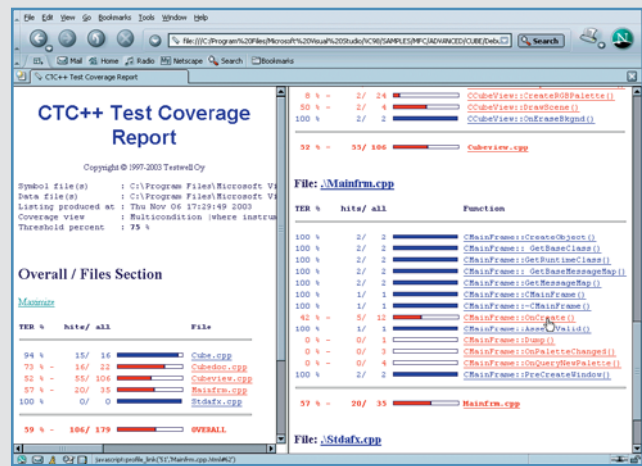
File Edit View Go Bookmarks Tools Window Help

file:///C:/Program%20Files/Microsoft%20Visual%20Studio/VC98/SAMPLES/MFC/ADVANCED/CUBE/Deb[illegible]

Search

Mail Home Radio Netscape Search Bookmarks

CTC++ Test Coverage Report

CTC++ Test Coverage Report

Copyright © 1997-2003 Testwell Oy

Symbol file(s) : C:\Program Files\Microsoft Vi
Data file(s) : C:\Program Files\Microsoft Vi
Listing produced at : Thu Nov 06 17:29:49 2003
Coverage view : Multicondition (where instru
Threshold percent : 75 %

Overall / Files Section

Maximize

| TER % | hits/ all | | File |
|---|---|---|---|
| 94 % | 15/ 16 | | Cube.cpp |
| 73 % - | 16/ 22 | | Cubedoc.cpp |
| 52 % - | 55/ 106 | | Cubeview.cpp |
| 57 % - | 20/ 35 | | Mainfrm.cpp |
| 100 % | 0/ 0 | | Stdafx.cpp |
| 59 % - | 106/ 179 | | OVERALL |

| | | | |
|---|---|---|---|
| 8 % - | 2/ 24 | | CCubeView::CreateRGBPalette() |
| 50 % - | 2/ 4 | | CCubeView::DrawScene() |
| 100 % | 2/ 2 | | CCubeView::OnEraseBkgnd() |
| 52 % - | 55/ 106 | | Cubeview.cpp |

File: .\Mainfrm.cpp

| TER % | hits/ all | | Function |
|---|---|---|---|
| 100 % | 2/ 2 | | CMainFrame::CreateObject() |
| 100 % | 2/ 2 | | CMainFrame::_GetBaseClass() |
| 100 % | 2/ 2 | | CMainFrame::GetRuntimeClass() |
| 100 % | 2/ 2 | | CMainFrame::_GetBaseMessageMap() |
| 100 % | 2/ 2 | | CMainFrame::GetMessageMap() |
| 100 % | 1/ 1 | | CMainFrame::CMainFrame() |
| 100 % | 1/ 1 | | CMainFrame::~CMainFrame() |
| 42 % - | 5/ 12 | | CMainFrame::OnCreate() |
| 100 % | 1/ 1 | | CMainFrame::AssertValid() |
| 0 % - | 0/ 1 | | CMainFrame::Dump() |
| 0 % - | 0/ 3 | | CMainFrame::OnPaletteChanged() |
| 0 % - | 0/ 4 | | CMainFrame::OnQueryNewPalette() |
| 100 % | 2/ 2 | | CMainFrame::PreCreateWindow() |
| 57 % - | 20/ 35 | | Mainfrm.cpp |

File: .\Stdafx.cpp

javascript:profile_link('5','Mainfrm.cpp.html#2')